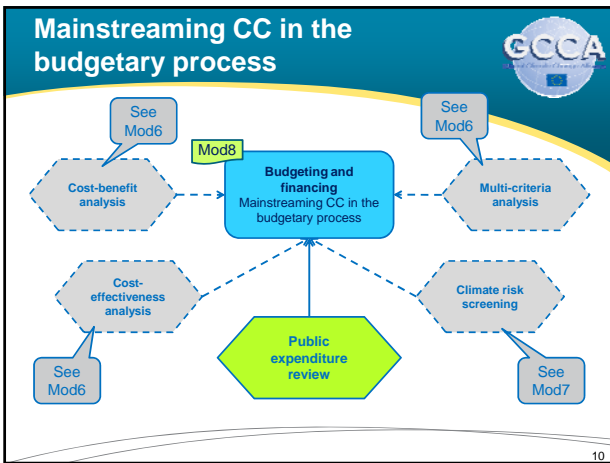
Mainstreaming CC in the budgetary process

GCCA

See Mod6

See Mod6

Mod8

Budgeting and financing
Mainstreaming CC in the budgetary process

Cost-benefit analysis

Multi-criteria analysis

Cost-effectiveness analysis

Climate risk screening

Public expenditure review

See Mod6

See Mod7

10